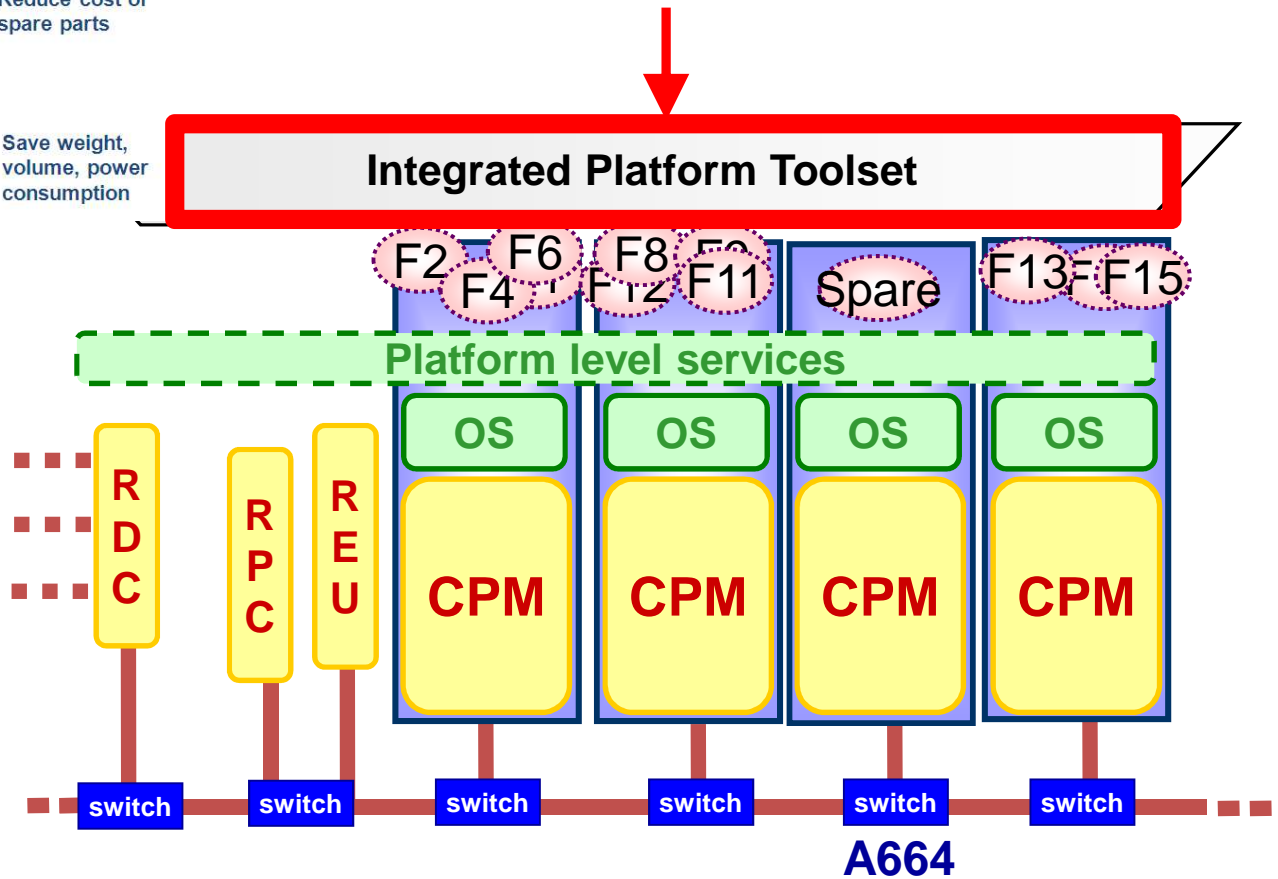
Reduce cost of spare parts

Save weight, volume, power consumption

Integrated Platform Toolset

F2 F6 F4 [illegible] F8 F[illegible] F12 F11 Spare F13 F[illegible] F15

Platform level services

RDC

RPC

REU

OS
CPM

OS
CPM

OS
CPM

OS
CPM

switch switch switch switch switch switch

A664